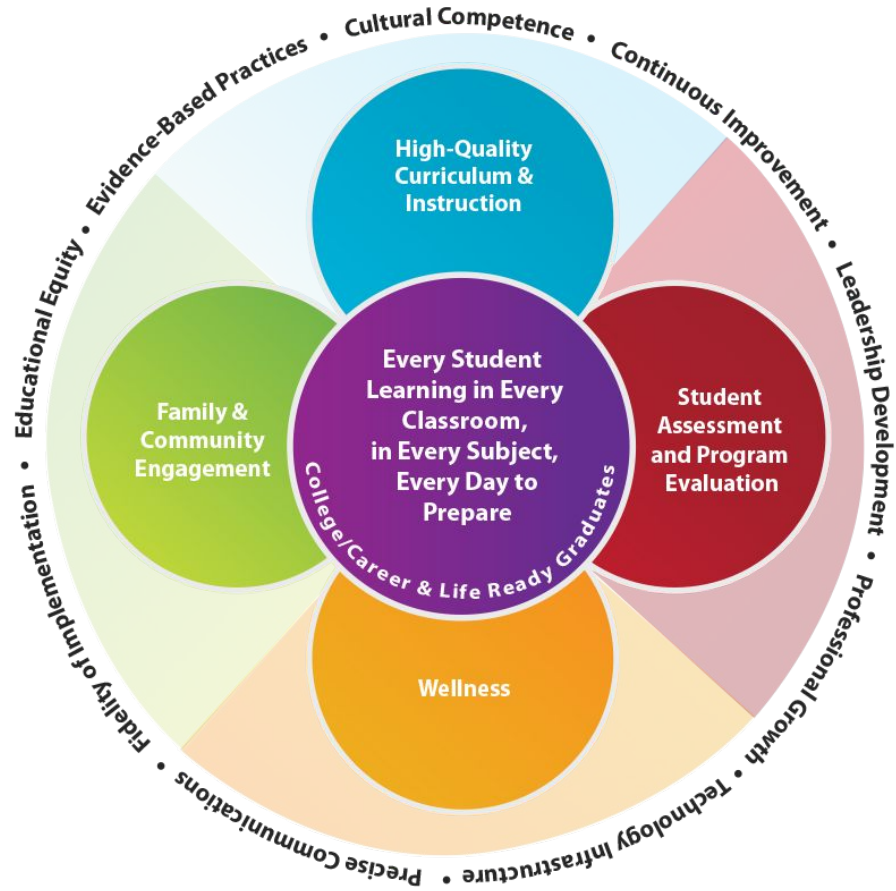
Cultural Competence • Continuous Improvement • Leadership Development • Professional Growth • Technology Infrastructure • Precise Communications • Fidelity of Implementation • Educational Equity • Evidence-Based Practices •

High-Quality Curriculum & Instruction

Family & Community Engagement

Every Student Learning in Every Classroom, in Every Subject, Every Day to Prepare

College/Career & Life Ready Graduates

Student Assessment and Program Evaluation

Wellness